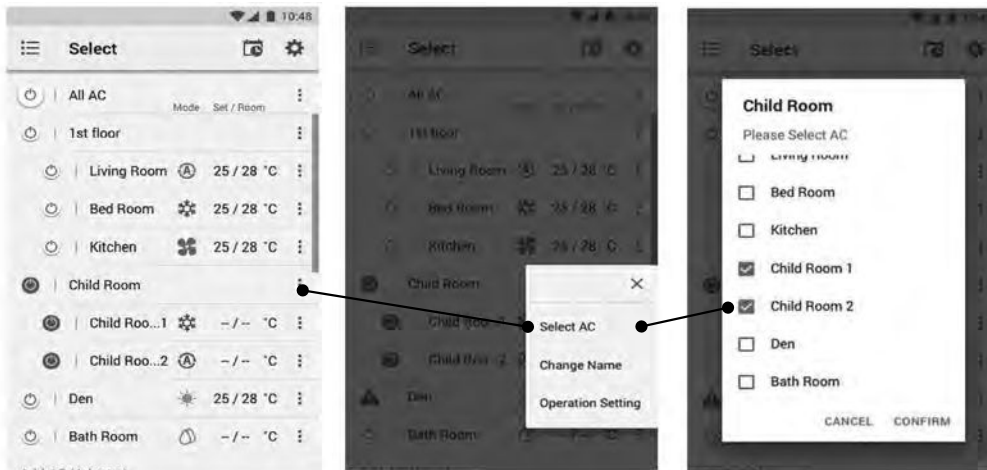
10:48

Select

All AC
Mode Set / Room
1st floor
Living Room 25 / 28 °C
Bed Room 25 / 28 °C
Kitchen 25 / 28 °C
Child Room
Child Roo...1 -- / -- °C
Child Roo...2 -- / -- °C
Den 25 / 28 °C
Bath Room -- / -- °C

Select
All AC
1st floor
Living Room 25 / 28 °C
Bed Room 25 / 28 °C
Kitchen 25 / 28 °C
Child Room
Child Roo...1
Child Roo...2
Den
Bath Room

Select AC
Change Name
Operation Setting

Select

Child Room
Please Select AC
Living Room
Bed Room
Kitchen
Child Room 1
Child Room 2
Den
Bath Room
CANCEL CONFIRM